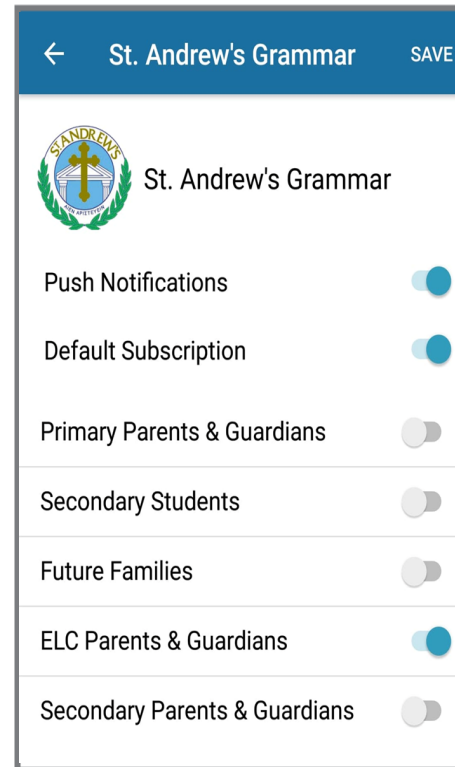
←  St. Andrew's Grammar  SAVE

ST ANDREW'S

St. Andrew's Grammar

Push Notifications

Default Subscription

Primary Parents & Guardians

Secondary Students

Future Families

ELC Parents & Guardians

Secondary Parents & Guardians